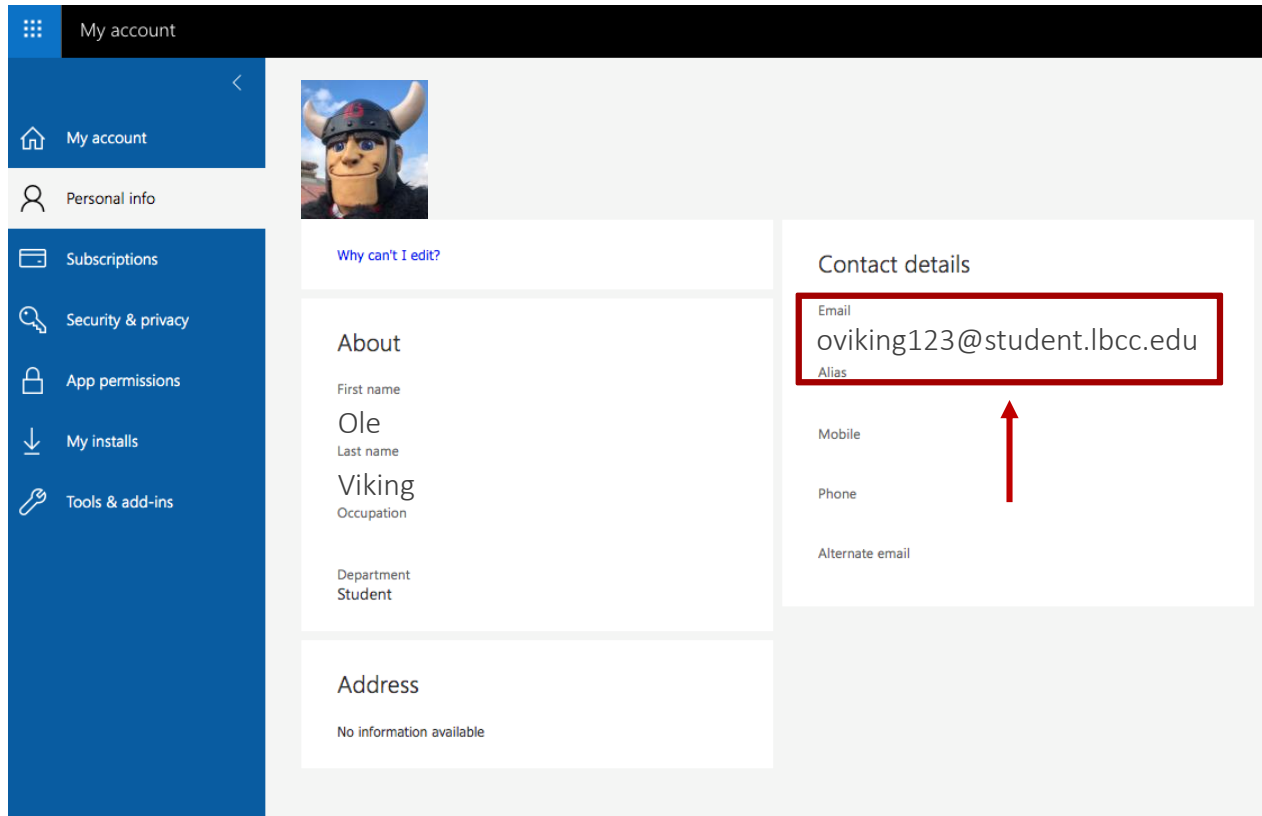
My account

<

My account

Personal info

Subscriptions

Security & privacy

App permissions

My installs

Tools & add-ins

Why can't I edit?

About

First name
Ole
Last name
Viking
Occupation

Department
Student

Address

No information available

Contact details

Email
oviking123@student.lbcc.edu
Alias

Mobile

Phone

Alternate email